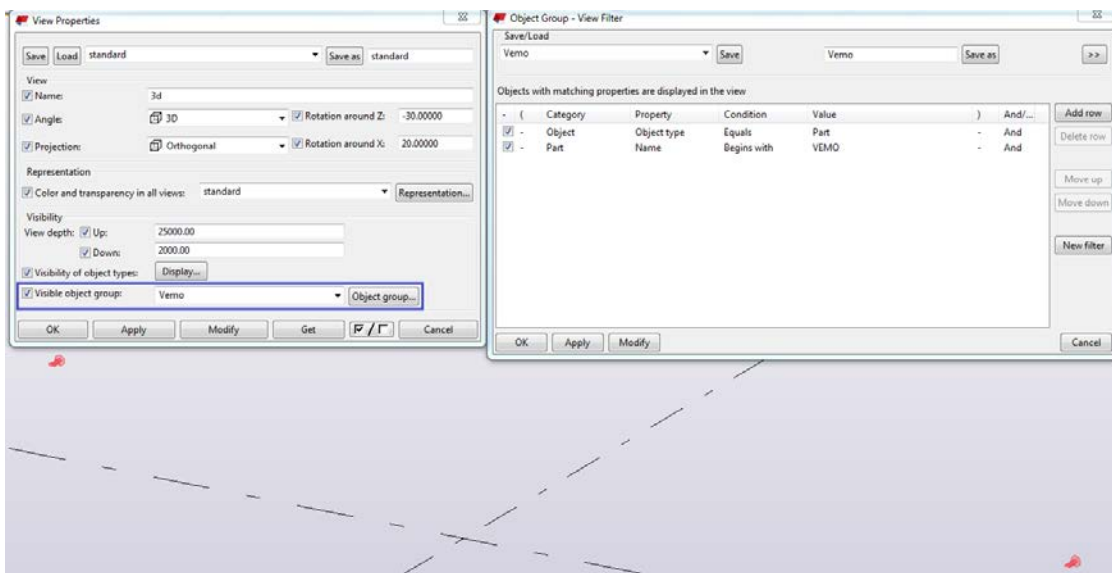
View Properties

Save | Load | standard | Save as | standard

View
Name: 3d
Angle: 3D | Rotation around Z: -30.00000
Projection: Orthogonal | Rotation around X: 20.00000

Representation
Color and transparency in all views: standard | Representation...

Visibility
View depth: Up: 25000.00
Down: 2000.00
Visibility of object types: Display...
Visible object group: Vemo | Object group...

OK | Apply | Modify | Get | ☑/☐ | Cancel

Object Group - View Filter

Save/Load
Vemo | Save | Vemo | Save as | >>

Objects with matching properties are displayed in the view

| - | ( | Category | Property | Condition | Value | ) | And/... |
|---|---|---|---|---|---|---|---|
| ☑ | - | Object | Object type | Equals | Part | - | And |
| ☑ | - | Part | Name | Begins with | VEMO | - | And |

Add row
Delete row
Move up
Move down
New filter

OK | Apply | Modify | Cancel